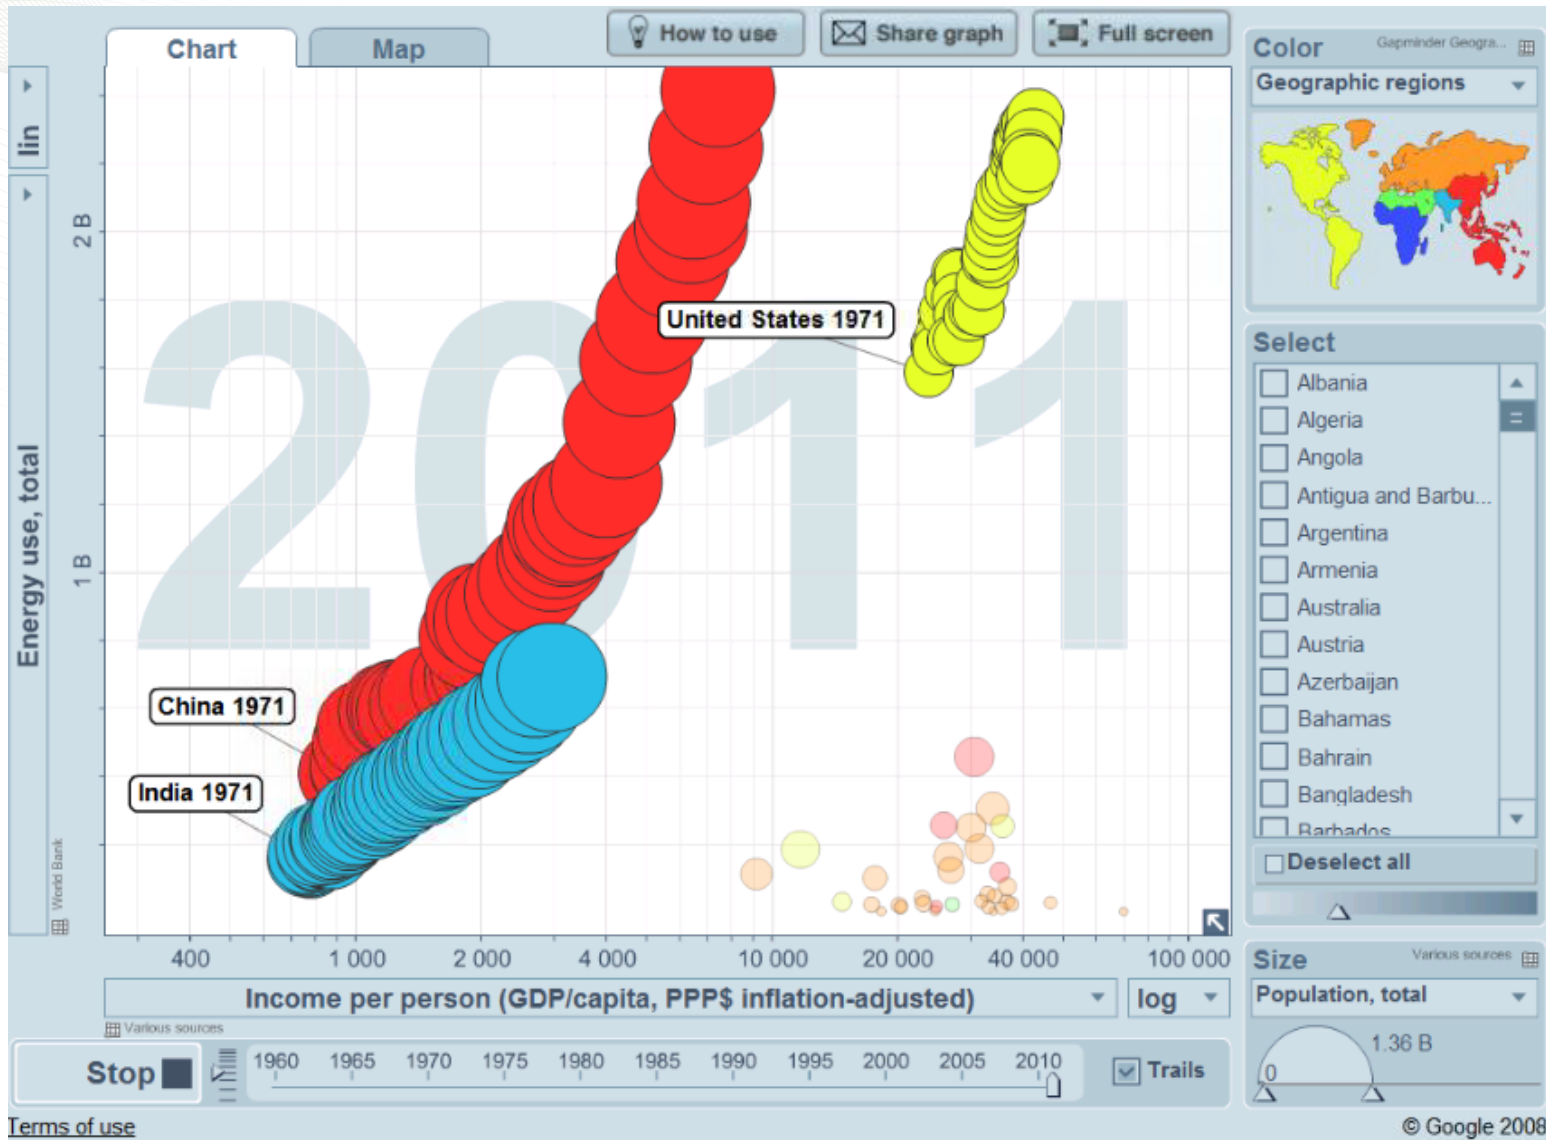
Chart

Map

How to use

Share graph

Full screen

Color

Gapminder Geogra...

Geographic regions

lin

Energy use, total

2 B

1 B

2011

United States 1971

China 1971

India 1971

World Bank

400

1 000

2 000

4 000

10 000

20 000

40 000

100 000

Income per person (GDP/capita, PPP$ inflation-adjusted)

log

Various sources

Select

Albania

Algeria

Angola

Antigua and Barbu...

Argentina

Armenia

Australia

Austria

Azerbaijan

Bahamas

Bahrain

Bangladesh

Barbados

Deselect all

Size

Various sources

Population, total

1.36 B

0

Stop

1960

1965

1970

1975

1980

1985

1990

1995

2000

2005

2010

Trails

Terms of use

© Google 2008